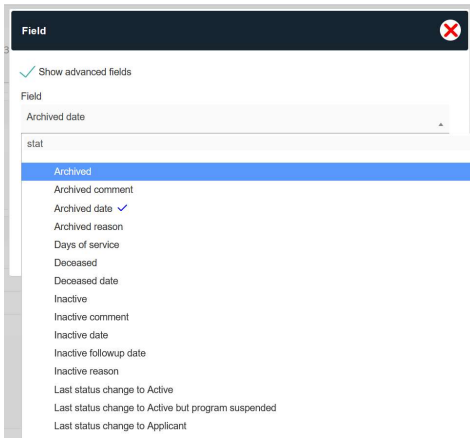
Field

Show advanced fields

Field

Archived date

stat

Archived
Archived comment
Archived date
Archived reason
Days of service
Deceased
Deceased date
Inactive
Inactive comment
Inactive date
Inactive followup date
Inactive reason
Last status change to Active
Last status change to Active but program suspended
Last status change to Applicant